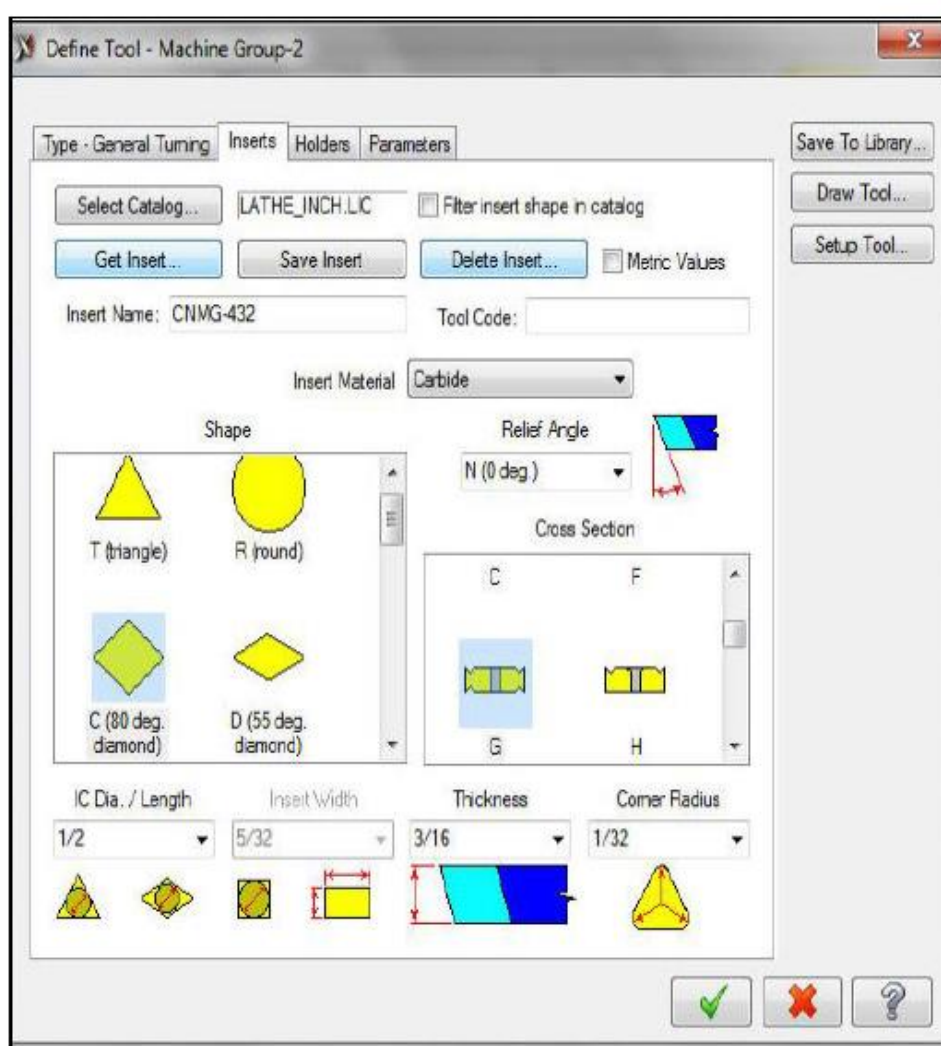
Define Tool - Machine Group-2

Type - General Turning | Inserts | Holders | Parameters

Save To Library...
Draw Tool...
Setup Tool...

Select Catalog... LATHE_INCH.LIC Filter insert shape in catalog

Get Insert... Save Insert Delete Insert... Metric Values

Insert Name: CNMG-432 Tool Code:

Insert Material Carbide

Shape

T (triangle) R (round)

C (80 deg. diamond) D (55 deg. diamond)

Relief Angle
N (0 deg.)

Cross Section

C F

G H

IC Dia. / Length
1/2

Insert Width
5/32

Thickness
3/16

Corner Radius
1/32